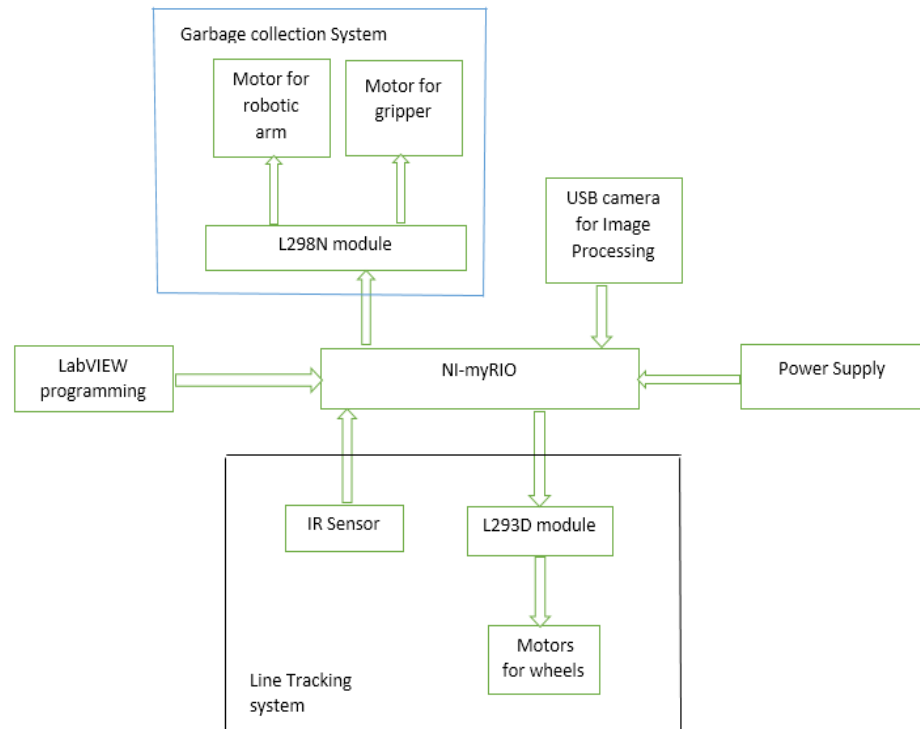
Garbage collection System

Motor for robotic arm

Motor for gripper

L298N module

USB camera for Image Processing

LabVIEW programming

NI-myRIO

Power Supply

IR Sensor

L293D module

Motors for wheels

Line Tracking system